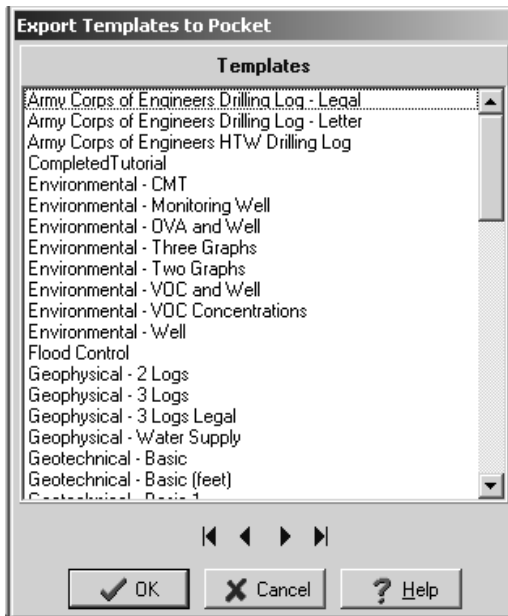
Export Templates to Pocket

Templates

Army Corps of Engineers Drilling Log - Legal
Army Corps of Engineers Drilling Log - Letter
Army Corps of Engineers HTW Drilling Log
CompletedTutorial
Environmental - CMT
Environmental - Monitoring Well
Environmental - OVA and Well
Environmental - Three Graphs
Environmental - Two Graphs
Environmental - VOC and Well
Environmental - VOC Concentrations
Environmental - Well
Flood Control
Geophysical - 2 Logs
Geophysical - 3 Logs
Geophysical - 3 Logs Legal
Geophysical - Water Supply
Geotechnical - Basic
Geotechnical - Basic (feet)
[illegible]

OK
Cancel
Help